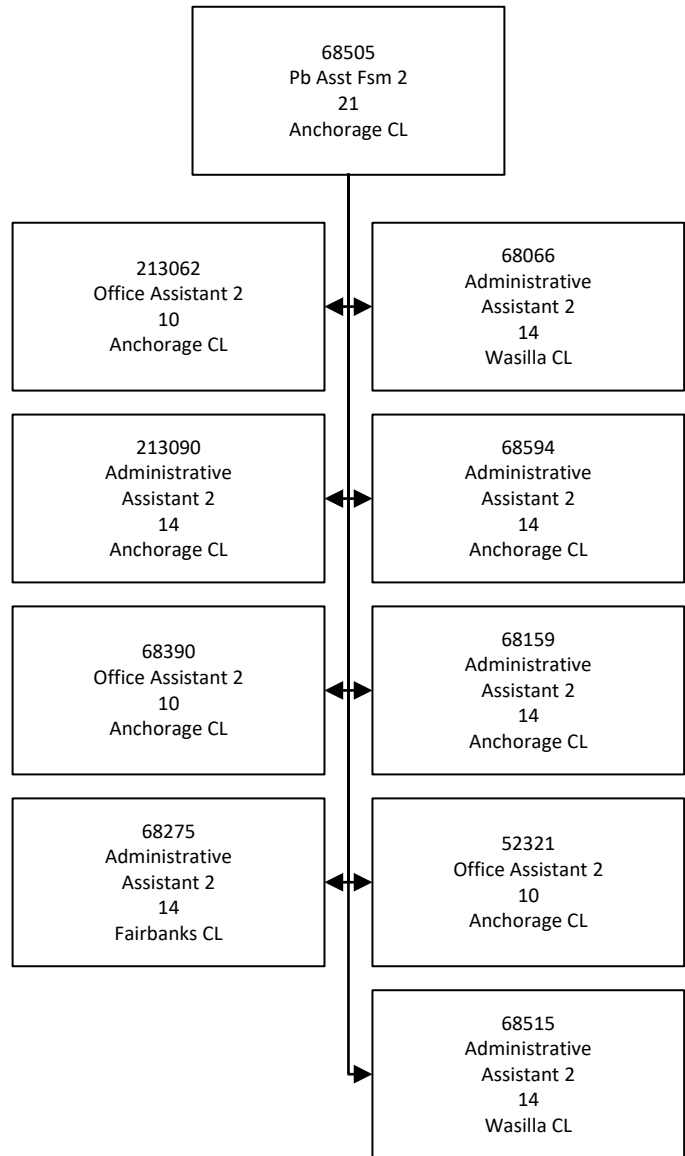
68505
Pb Asst Fsm 2
21
Anchorage CL

213062
Office Assistant 2
10
Anchorage CL

68066
Administrative Assistant 2
14
Wasilla CL

213090
Administrative Assistant 2
14
Anchorage CL

68594
Administrative Assistant 2
14
Anchorage CL

68390
Office Assistant 2
10
Anchorage CL

68159
Administrative Assistant 2
14
Anchorage CL

68275
Administrative Assistant 2
14
Fairbanks CL

52321
Office Assistant 2
10
Anchorage CL

68515
Administrative Assistant 2
14
Wasilla CL